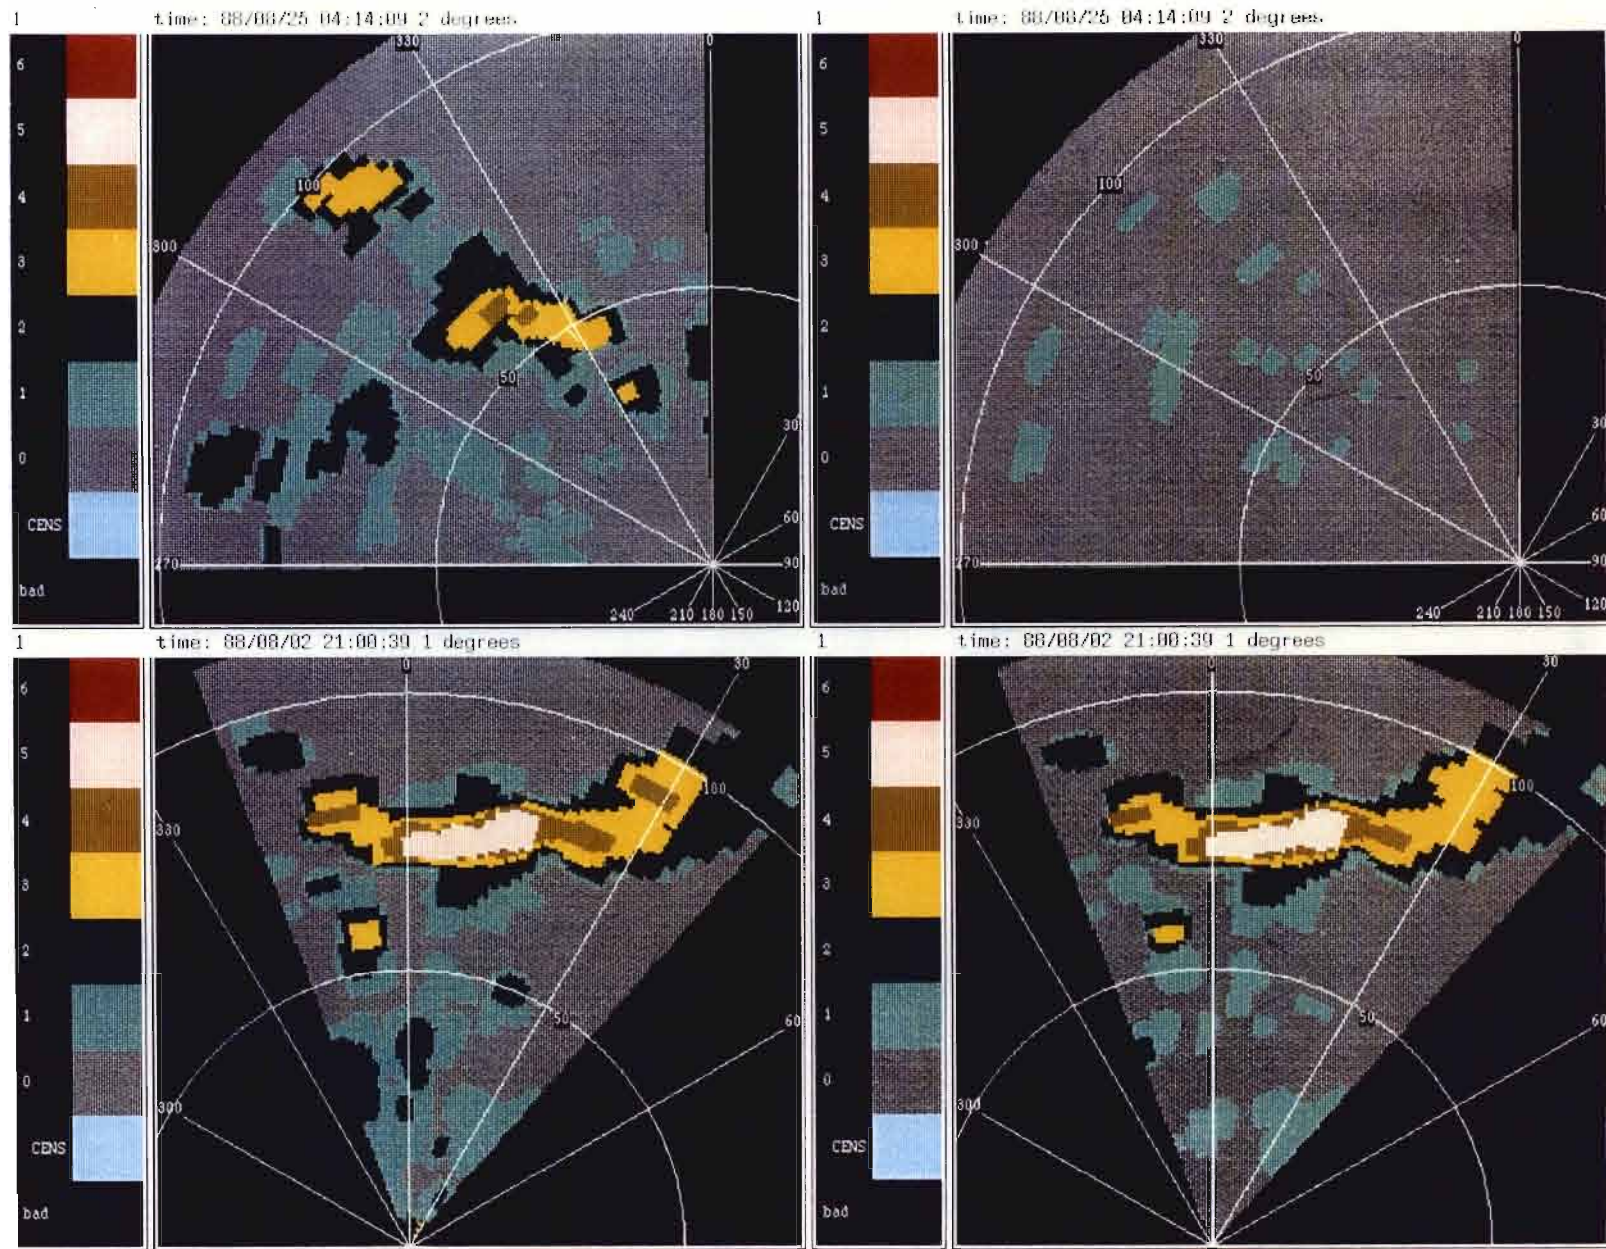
1
time: 88/08/25 04:14:09 2 degrees
6
5
4
3
2
1
0
CENS
bad
330
0
100
300
50
30
60
270
90
240
210 180 150
120

1
time: 88/08/25 04:14:09 2 degrees
6
5
4
3
2
1
0
CENS
bad
330
0
100
300
50
30
60
270
90
240
210 180 150
120

1
time: 88/08/02 21:00:39 1 degrees
6
5
4
3
2
1
0
CENS
bad
0
30
100
330
50
60
300

1
time: 88/08/02 21:00:39 1 degrees
6
5
4
3
2
1
0
CENS
bad
30
100
330
50
60
300